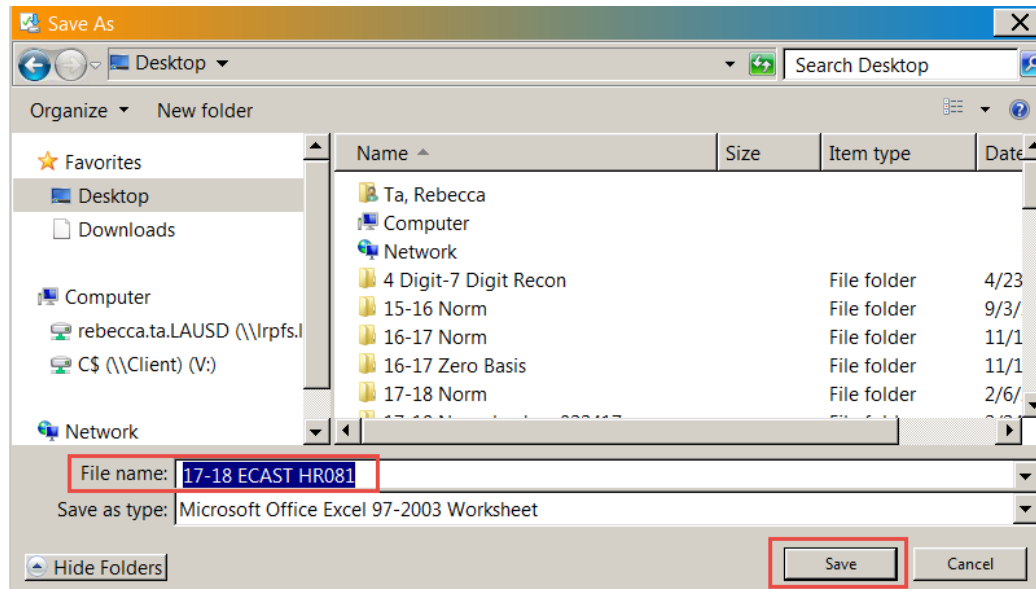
Save As

Desktop

Search Desktop

Organize New folder

Favorites
Desktop
Downloads

Computer
rebecca.ta.LAUSD (\\lrpfs.l
C$ (\\Client) (V:)

Network

| Name | Size | Item type | Date |
|---|---|---|---|
| Ta, Rebecca | | | |
| Computer | | | |
| Network | | | |
| 4 Digit-7 Digit Recon | | File folder | 4/23 |
| 15-16 Norm | | File folder | 9/3/ |
| 16-17 Norm | | File folder | 11/1 |
| 16-17 Zero Basis | | File folder | 11/1 |
| 17-18 Norm | | File folder | 2/6/ |
| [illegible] | | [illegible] | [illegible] |

File name: 17-18 ECAST HR081

Save as type: Microsoft Office Excel 97-2003 Worksheet

Hide Folders

Save

Cancel